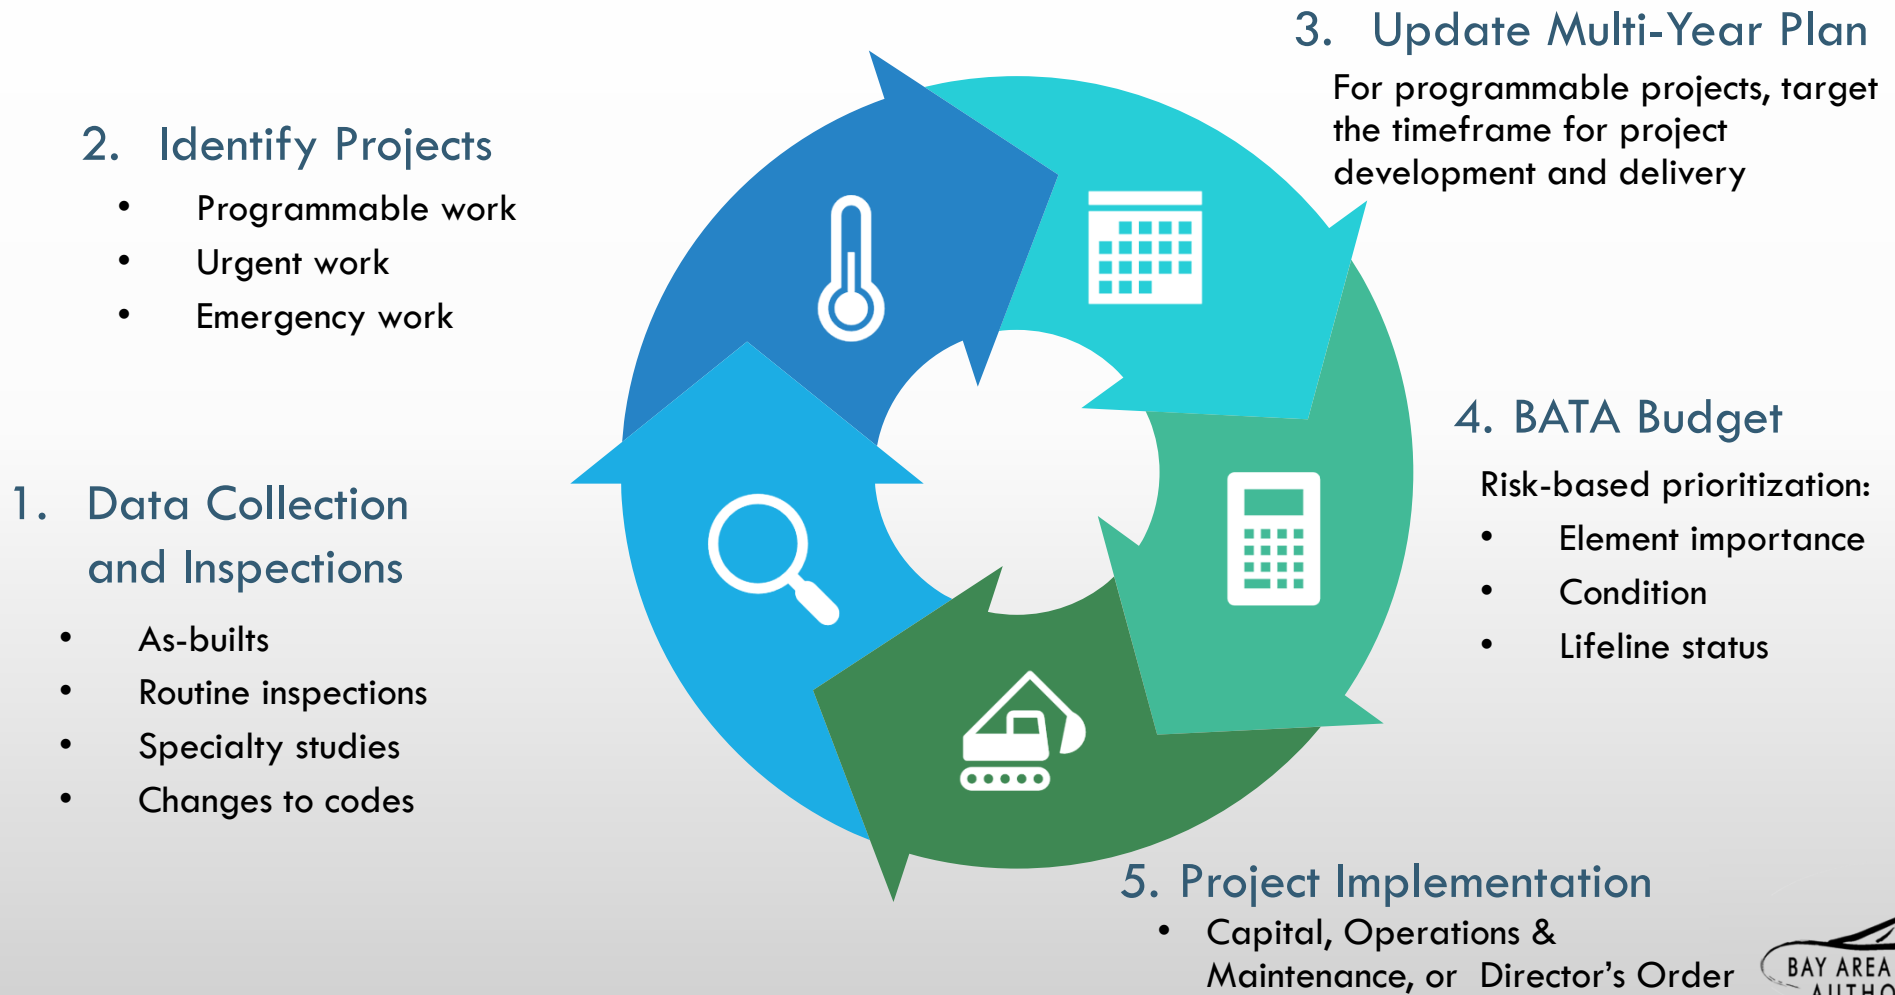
3. Update Multi-Year Plan

For programmable projects, target the timeframe for project development and delivery

2. Identify Projects

- Programmable work
- Urgent work
- Emergency work

1. Data Collection and Inspections

- As-builts
- Routine inspections
- Specialty studies
- Changes to codes

4. BATA Budget

Risk-based prioritization:

- Element importance
- Condition
- Lifeline status

5. Project Implementation

- Capital, Operations & Maintenance, or Director's Order

BAY AREA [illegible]
AUTHO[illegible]